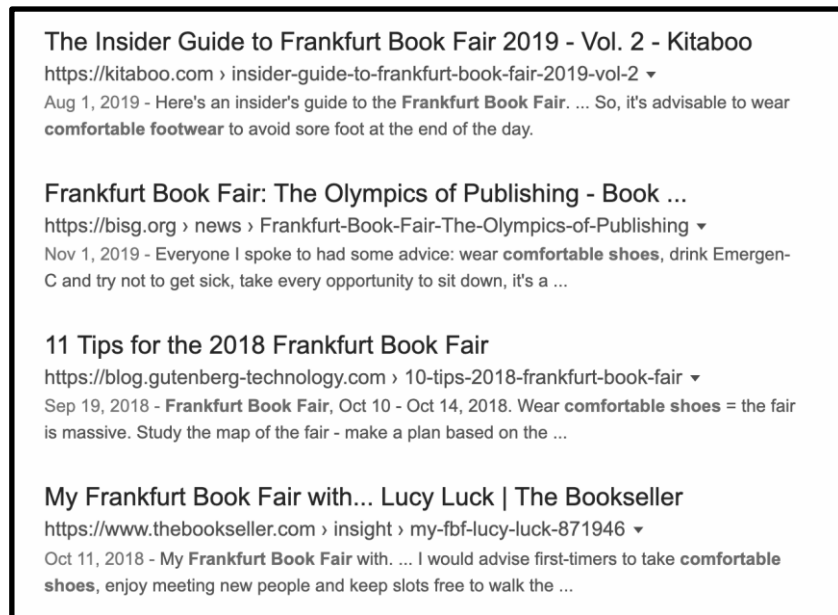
The Insider Guide to Frankfurt Book Fair 2019 - Vol. 2 - Kitaboo
https://kitaboo.com › insider-guide-to-frankfurt-book-fair-2019-vol-2 ▾
Aug 1, 2019 - Here's an insider's guide to the Frankfurt Book Fair. ... So, it's advisable to wear comfortable footwear to avoid sore foot at the end of the day.

Frankfurt Book Fair: The Olympics of Publishing - Book ...
https://bisg.org › news › Frankfurt-Book-Fair-The-Olympics-of-Publishing ▾
Nov 1, 2019 - Everyone I spoke to had some advice: wear comfortable shoes, drink Emergen-C and try not to get sick, take every opportunity to sit down, it's a ...

11 Tips for the 2018 Frankfurt Book Fair
https://blog.gutenberg-technology.com › 10-tips-2018-frankfurt-book-fair ▾
Sep 19, 2018 - Frankfurt Book Fair, Oct 10 - Oct 14, 2018. Wear comfortable shoes = the fair is massive. Study the map of the fair - make a plan based on the ...

My Frankfurt Book Fair with... Lucy Luck | The Bookseller
https://www.thebookseller.com › insight › my-fbf-lucy-luck-871946 ▾
Oct 11, 2018 - My Frankfurt Book Fair with. ... I would advise first-timers to take comfortable shoes, enjoy meeting new people and keep slots free to walk the ...